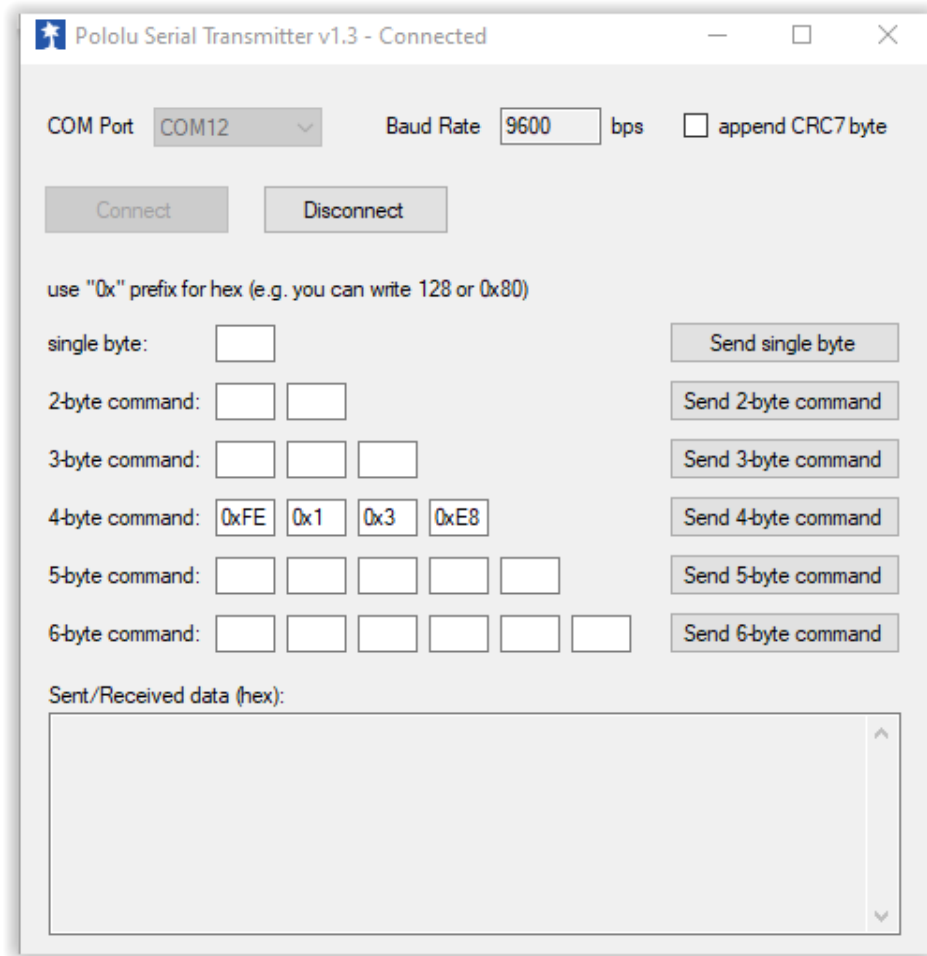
Pololu Serial Transmitter v1.3 - Connected

COM Port COM12

Baud Rate 9600 bps

append CRC7 byte

Connect

Disconnect

use "0x" prefix for hex (e.g. you can write 128 or 0x80)

single byte:

Send single byte

2-byte command:

Send 2-byte command

3-byte command:

Send 3-byte command

4-byte command: 0xFE 0x1 0x3 0xE8

Send 4-byte command

5-byte command:

Send 5-byte command

6-byte command:

Send 6-byte command

Sent/Received data (hex):